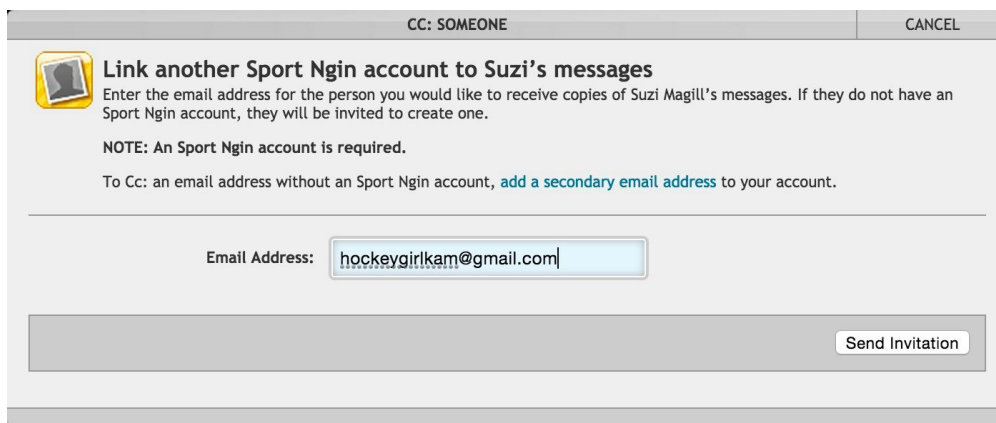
CC: SOMEONE

CANCEL

Link another Sport Ngin account to Suzi's messages

Enter the email address for the person you would like to receive copies of Suzi Magill's messages. If they do not have an Sport Ngin account, they will be invited to create one.

NOTE: An Sport Ngin account is required.

To Cc: an email address without an Sport Ngin account, add a secondary email address to your account.

Email Address: hockeygirlkam@gmail.com

Send Invitation